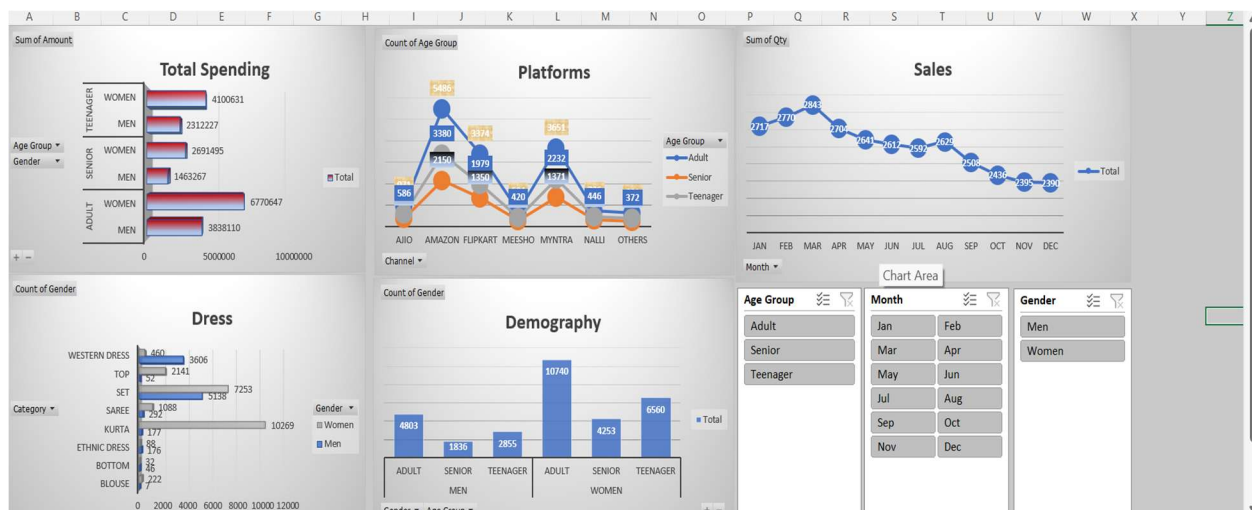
A B C D E F G H I J K L M N O P Q R S T U V W X Y Z

Sum of Amount

Total Spending

Age Group ▾
Gender ▾

TEENAGER WOMEN 4100631
MEN 2312227
SENIOR WOMEN 2691495
MEN 1463267
ADULT WOMEN 6770647
MEN 3838110

0 5000000 10000000

Total

Count of Age Group

Platforms

5486
3380
3374
3651
2150
2232
1979
1350
1371
586
420
446
372

AJIO AMAZON FLIPKART MEESHO MYNTRA NALLI OTHERS

Channel ▾

Age Group ▾
Adult
Senior
Teenager

Sum of Qty

Sales

2717 2770 2843 2704 2641 2612 2592 2629 2508 2436 2395 2390

JAN FEB MAR APR MAY JUN JUL AUG SEP OCT NOV DEC

Month ▾

Total

Chart Area

Count of Gender

Dress

WESTERN DRESS 460 3606
TOP 2141 52
SET 7253 5138
SAREE 1088 292
KURTA 10269 177
ETHNIC DRESS 88 176
BOTTOM 37 46
BLOUSE 222 7

0 2000 4000 6000 8000 10000 12000

Category ▾

Gender ▾
Women
Men

Count of Gender

Demography

4803 1836 2855 10740 4253 6560

ADULT SENIOR TEENAGER ADULT SENIOR TEENAGER
MEN WOMEN

Total

Age Group
Adult
Senior
Teenager

Month
Jan Feb
Mar Apr
May Jun
Jul Aug
Sep Oct
Nov Dec

Gender
Men
Women